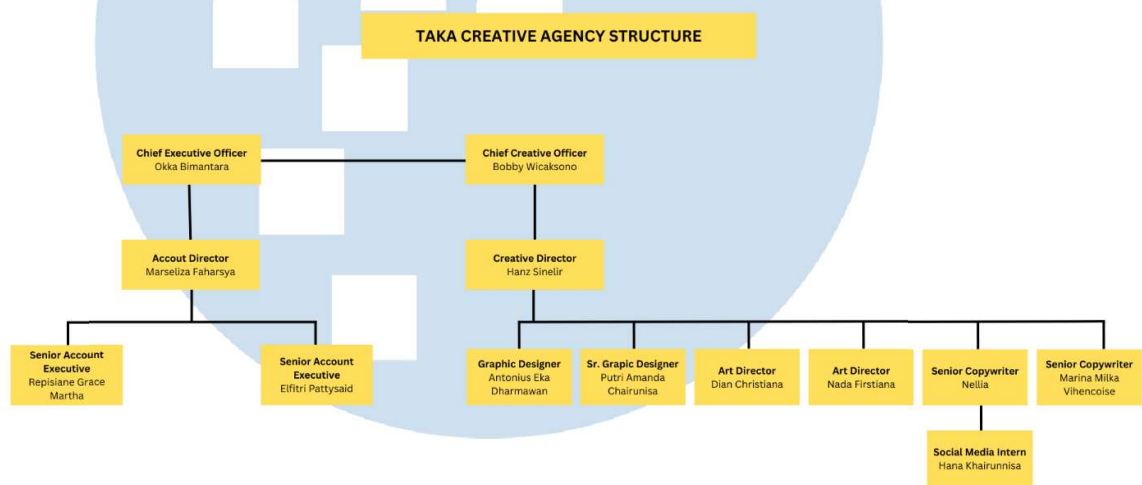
TAKA CREATIVE AGENCY STRUCTURE

Chief Executive Officer
Okka Bimantara

Chief Creative Officer
Bobby Wicaksono

Accout Director
Marseliza Faharsya

Creative Director
Hanz Sinelir

Senior Account Executive
Repisiane Grace Martha

Senior Account Executive
Elfitri Pattysaid

Graphic Designer
Antonius Eka Dharmawan

Sr. Grapic Designer
Putri Amanda Chairunisa

Art Director
Dian Christiana

Art Director
Nada Firstiana

Senior Copywriter
Nellia

Senior Copywriter
Marina Milka Vihencoise

Social Media Intern
Hana Khairunnisa